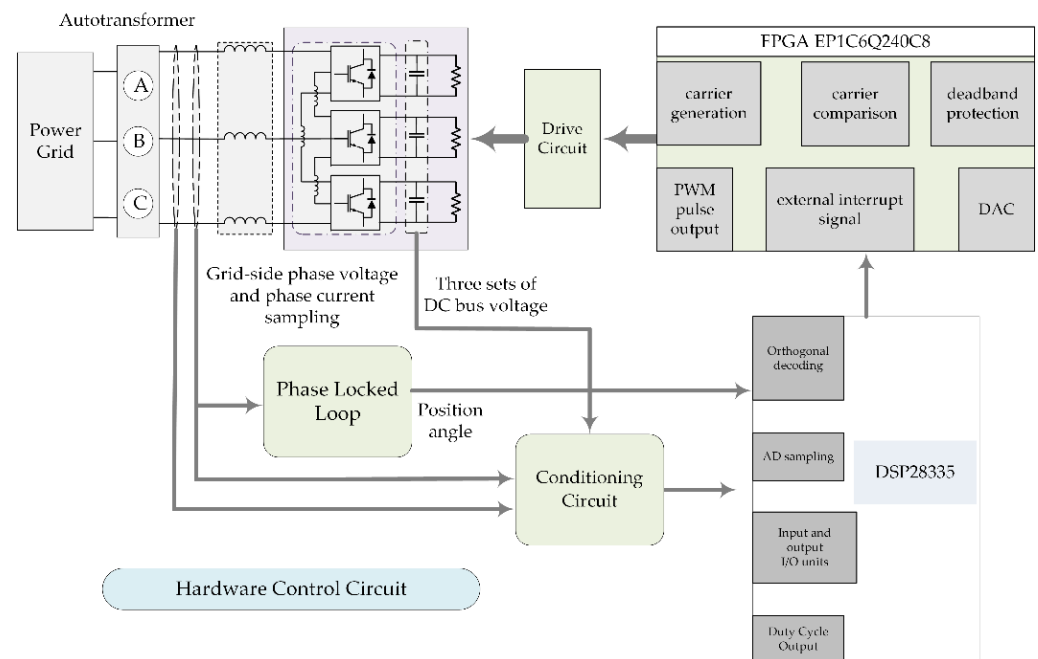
Autotransformer

Power Grid

A

B

C

FPGA EP1C6Q240C8

carrier generation

carrier comparison

deadband protection

Drive Circuit

PWM pulse output

external interrupt signal

DAC

Grid-side phase voltage and phase current sampling

Three sets of DC bus voltage

Phase Locked Loop

Position angle

Orthogonal decoding

AD sampling

DSP28335

Conditioning Circuit

Input and output I/O units

Hardware Control Circuit

Duty Cycle Output